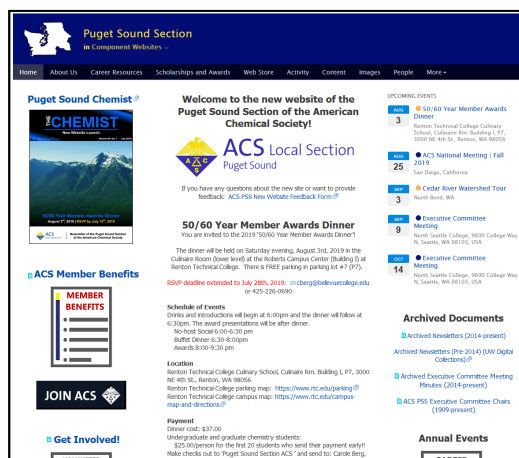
Puget Sound Section
in Component Websites

Home About Us Career Resources Scholarships and Awards Web Store Activity Content Images People More

Puget Sound Chemist

THE CHEMIST
New Website Launch

50/60 Year Member Awards Dinner

ACS | Newsletter of the Puget Sound Section of the American Chemical Society

ACS Member Benefits

MEMBER BENEFITS

JOIN ACS

Get Involved!

Welcome to the new website of the Puget Sound Section of the American Chemical Society!

ACS Local Section
Puget Sound

If you have any questions about the new site or want to provide feedback: ACS PSS New Website Feedback Form

50/60 Year Member Awards Dinner
You are invited to the 2019 '50/60 Year Member Awards Dinner'!

The dinner will be held on Saturday evening, August 3rd, 2019 in the Culinaire Room (lower level) at the Roberts Campus Center (Building I) at Renton Technical College. There is FREE parking in parking lot #7 (P7).

RSVP deadline extended to July 28th, 2019: cberg@bellevuecollege.edu or 425-226-0690

Schedule of Events
Drinks and introductions will begin at 6:00pm and the dinner will follow at 6:30pm. The award presentations will be after dinner.
No-host Social 6:00-6:30 pm
Buffet Dinner 6:30-8:00pm
Awards 8:00-9:30 pm

Location
Renton Technical College Culinary School, Culinaire Rm. Building I, P7, 3000 NE 4th St., Renton, WA 98056
Renton Technical College parking map: https://www.rtc.edu/parking
Renton Technical College campus map: https://www.rtc.edu/campus-map-and-directions

Payment
Dinner cost: $37.00
Undergraduate and graduate chemistry students:
$25.00/person for the first 20 students who send their payment early!!
Make checks out to 'Puget Sound Section ACS ' and send to: Carole Berg,

UPCOMING EVENTS

AUG 3
50/60 Year Member Awards Dinner
Renton Technical College Culinary School, Culinaire Rm. Building I, P7, 3000 NE 4th St., Renton, WA 98056

AUG 25
ACS National Meeting | Fall 2019
San Diego, California

SEP 3
Cedar River Watershed Tour
North Bend, WA

SEP 9
Executive Committee Meeting
North Seattle College, 9600 College Way N, Seattle, WA 98103, USA

OCT 14
Executive Committee Meeting
North Seattle College, 9600 College Way N, Seattle, WA 98103, USA

Archived Documents

Archived Newsletters (2014-present)
Archived Newsletters (Pre-2014) (UW Digital Collections)
Archived Executive Committee Meeting Minutes (2014-present)
ACS PSS Executive Committee Chairs (1909-present)

Annual Events